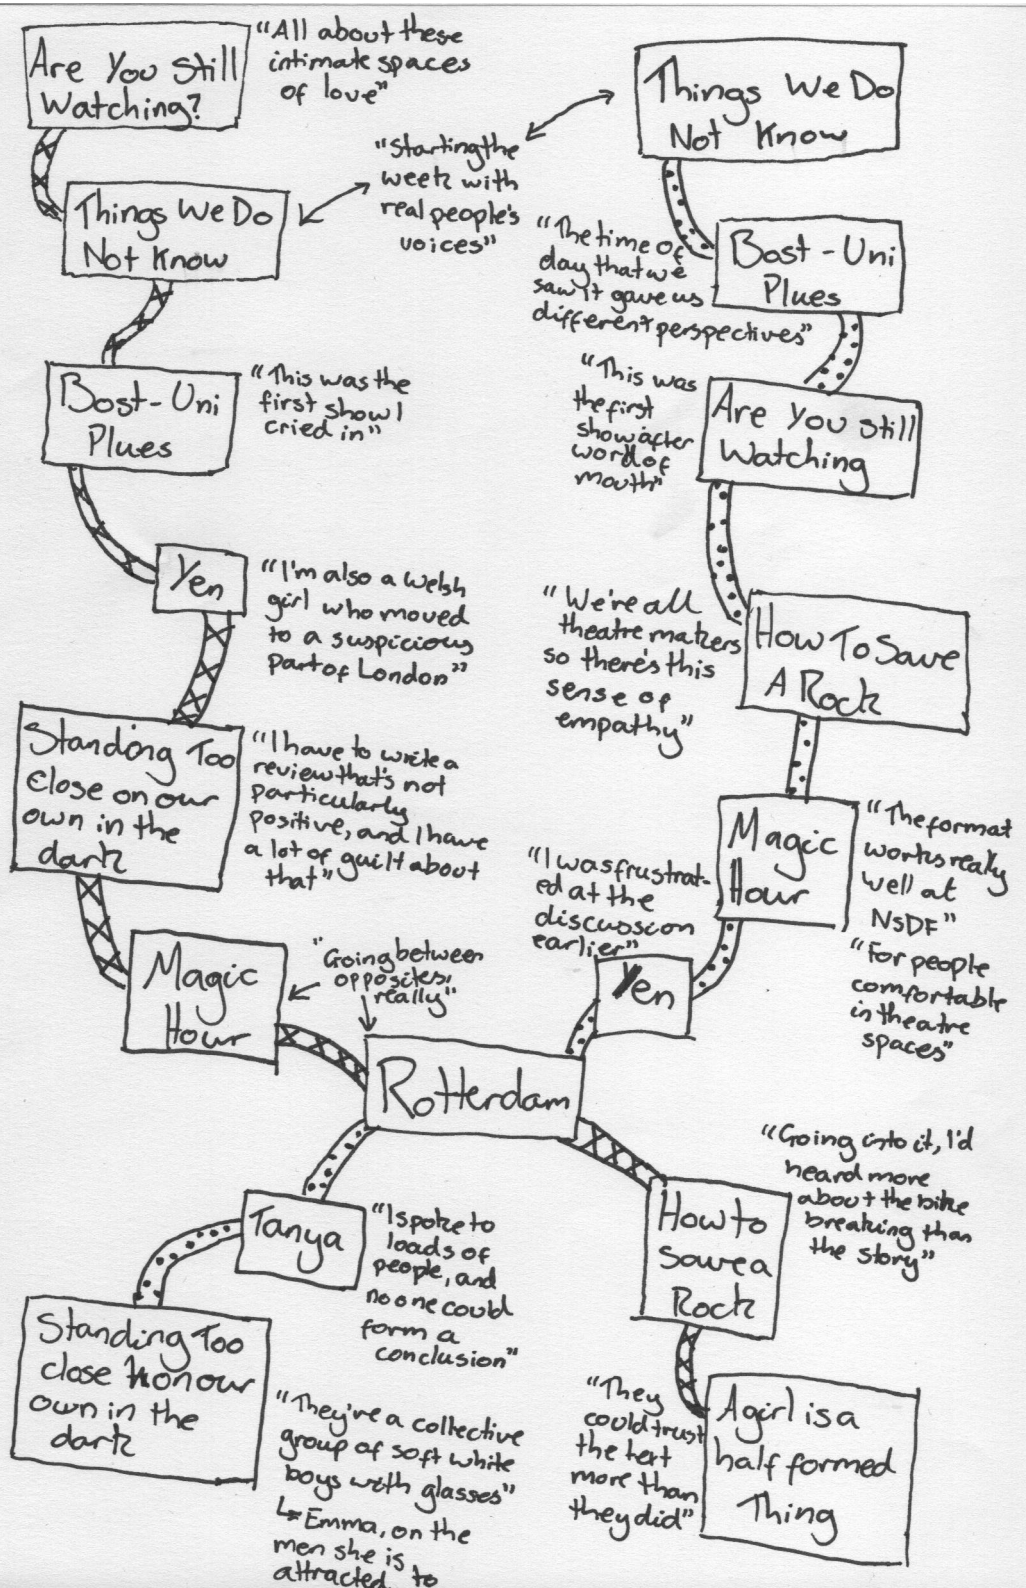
Are You Still Watching?

"All about these intimate spaces of love"

Things We Do Not Know

"Starting the week with real people's voices"

Things We Do Not Know

Bost-Uni Plues

"The time of day that we saw it gave us different perspectives"

Bost-Uni Plues

"This was the first show I cried in"

"This was the first show after word of mouth"

Are You still Watching

Yen

"I'm also a Welsh girl who moved to a suspiccious part of London"

"We're all theatre makers so there's this sense of empathy"

How To Save A Rock

Standing Too Close on our own in the dark

"I have to write a review that's not particularly positive, and I have a lot of guilt about that"

Magic Hour

"The format works really well at NSDF"

"For people comfortable in theatre spaces"

"I was frustrated at the discussion earlier"

Yen

"Going between opposites, really"

Magic Hour

Rotterdam

"Going into it, I'd heard more about the bike breaking than the story"

Tanya

"I spoke to loads of people, and no one could form a conclusion"

How to Save a Rock

Standing Too close honour own in the dark

"They're a collective group of soft white boys with glasses"
↳ Emma, on the men she is attracted to

"They could trust the text more than they did"

A girl is a half formed Thing